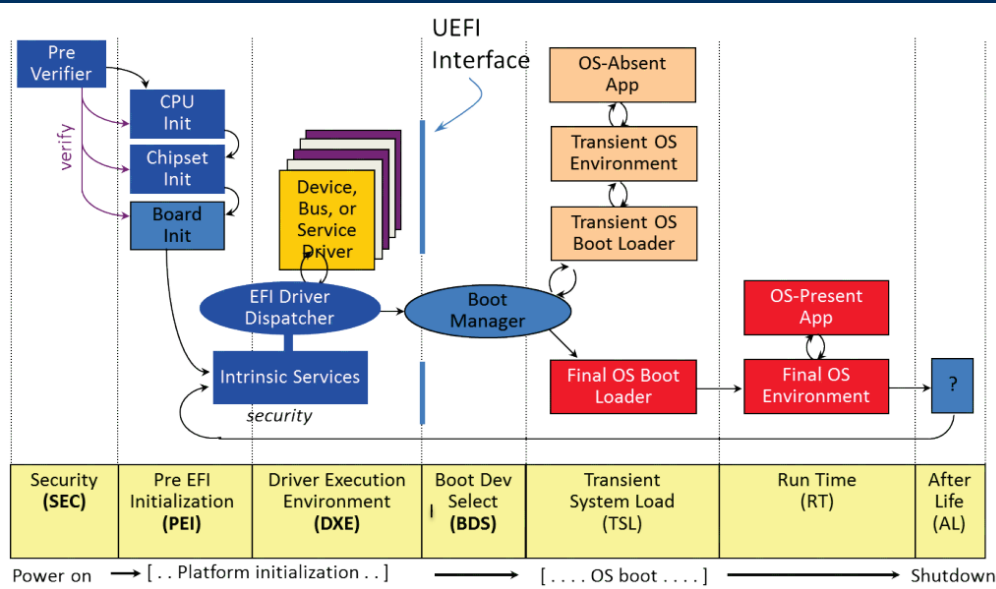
UEFI Interface

Pre Verifier

verify

CPU Init

Chipset Init

Board Init

Device, Bus, or Service Driver

EFI Driver Dispatcher

Intrinsic Services

security

Boot Manager

OS-Absent App

Transient OS Environment

Transient OS Boot Loader

Final OS Boot Loader

OS-Present App

Final OS Environment

?

| Security **(SEC)** | Pre EFI Initialization **(PEI)** | Driver Execution Environment **(DXE)** | Boot Dev Select **(BDS)** | Transient System Load (TSL) | Run Time (RT) | After Life (AL) |
|---|---|---|---|---|---|---|

Power on → [ . . Platform initialization . . ] → [ . . . . OS boot . . . . ] → Shutdown